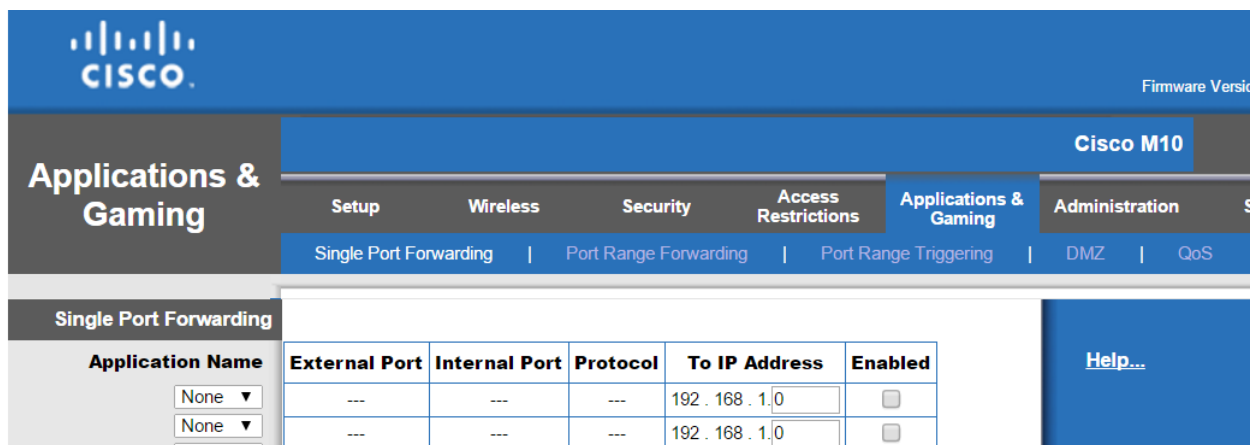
cisco

Firmware Versio

Applications & Gaming

Cisco M10

Setup | Wireless | Security | Access Restrictions | Applications & Gaming | Administration | S

Single Port Forwarding | Port Range Forwarding | Port Range Triggering | DMZ | QoS

Single Port Forwarding

Application Name

None ▼
None ▼

| External Port | Internal Port | Protocol | To IP Address | Enabled |
|---|---|---|---|---|
| --- | --- | --- | 192 . 168 . 1. 0 | |
| --- | --- | --- | 192 . 168 . 1. 0 | |

Help...